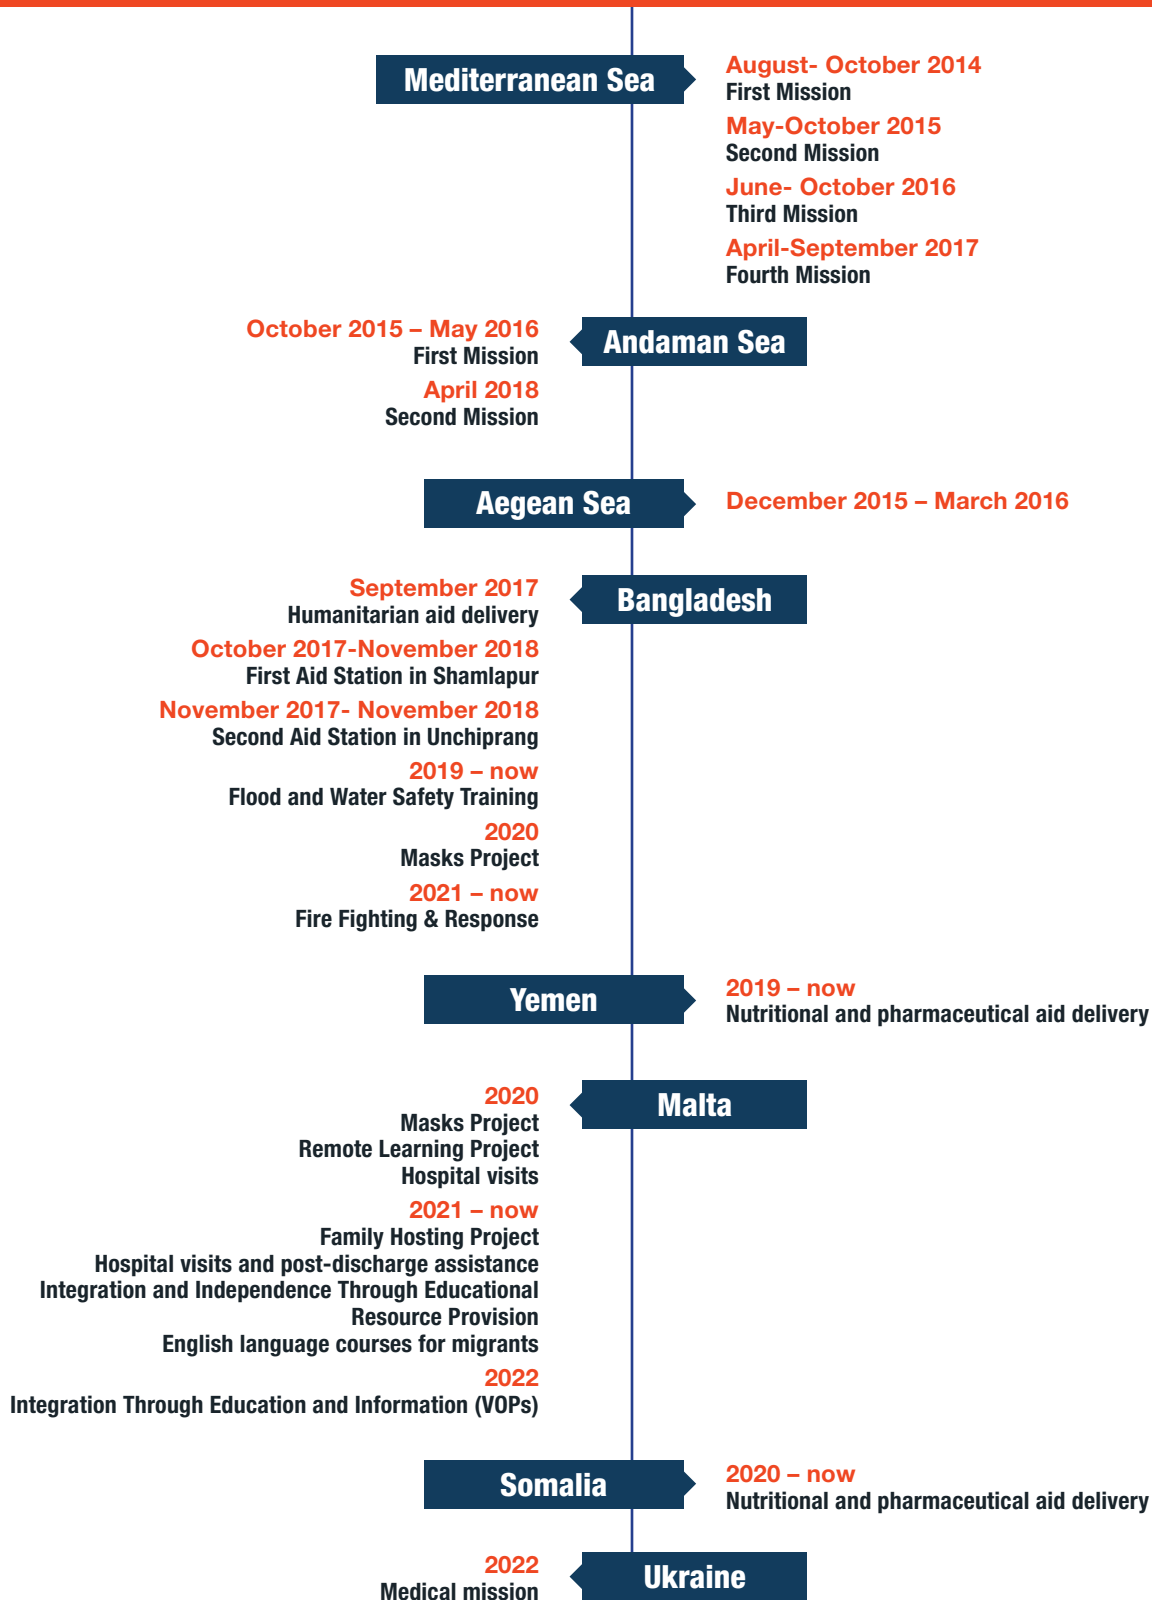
Mediterranean Sea

August- October 2014
First Mission
May-October 2015
Second Mission
June- October 2016
Third Mission
April-September 2017
Fourth Mission

October 2015 – May 2016
First Mission
April 2018
Second Mission

Andaman Sea

Aegean Sea

December 2015 – March 2016

September 2017
Humanitarian aid delivery
October 2017-November 2018
First Aid Station in Shamlapur
November 2017- November 2018
Second Aid Station in Unchiprang
2019 – now
Flood and Water Safety Training
2020
Masks Project
2021 – now
Fire Fighting & Response

Bangladesh

Yemen

2019 – now
Nutritional and pharmaceutical aid delivery

2020
Masks Project
Remote Learning Project
Hospital visits
2021 – now
Family Hosting Project
Hospital visits and post-discharge assistance
Integration and Independence Through Educational Resource Provision
English language courses for migrants
2022
Integration Through Education and Information (VOPs)

Malta

Somalia

2020 – now
Nutritional and pharmaceutical aid delivery

2022
Medical mission

Ukraine